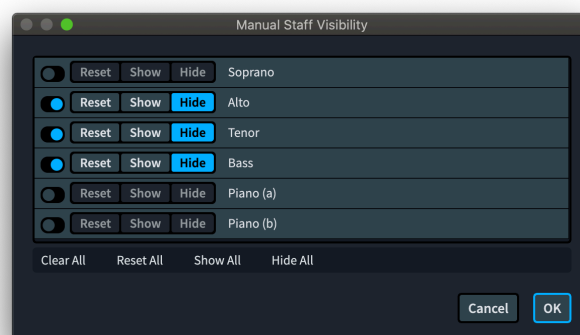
Manual Staff Visibility

| | | | | |
|---|---|---|---|---|
| | Reset | Show | Hide | Soprano |
| | Reset | Show | Hide | Alto |
| | Reset | Show | Hide | Tenor |
| | Reset | Show | Hide | Bass |
| | Reset | Show | Hide | Piano (a) |
| | Reset | Show | Hide | Piano (b) |

Clear All Reset All Show All Hide All

Cancel OK